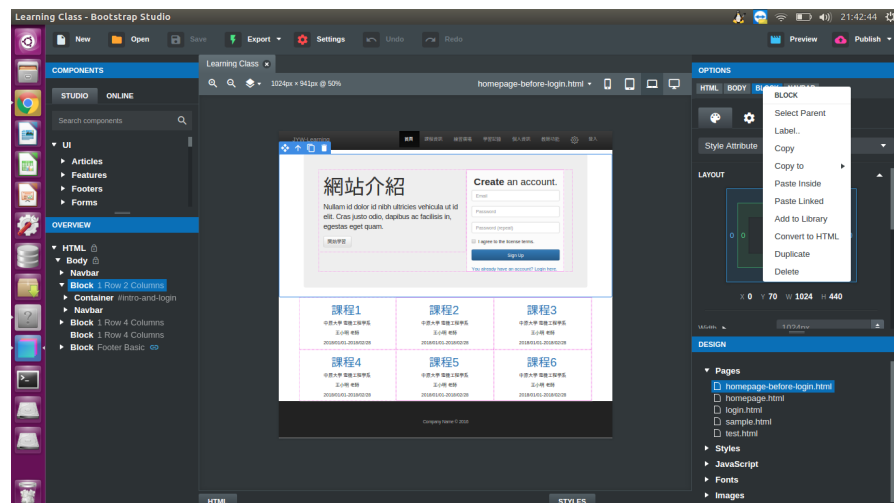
Learning Class - Bootstrap Studio

21:42:44

New Open Save Export Settings Undo Redo Preview Publish

COMPONENTS

STUDIO ONLINE

Search components

UI
Articles
Features
Footers
Forms

OVERVIEW

HTML
Body
Navbar
Block 1 Row 2 Columns
Container #intro-and-login
Navbar
Block 1 Row 4 Columns
Block 1 Row 4 Columns
Block Footer Basic

Learning Class

1024px × 941px @ 50%

homepage-before-login.html

網站介紹

Nullam id dolor id nibh ultricies vehicula ut id elit. Cras justo odio, dapibus ac facilisis in, egestas eget quam.

Create an account.

Email

Password

Password (repeat)

I agree to the license terms.

Sign Up

You already have an account? Login here.

課程1

課程2

課程3

課程4

課程5

課程6

Company Name © 2016

HTML

STYLES

OPTIONS

HTML BODY BLO

BLOCK
Select Parent
Label..
Copy
Copy to
Paste Inside
Paste Linked
Add to Library
Convert to HTML
Duplicate
Delete

Style Attribute

LAYOUT

0 0

X 0 Y 70 W 1024 H 440

DESIGN

Pages
homepage-before-login.html
homepage.html
login.html
sample.html
test.html
Styles
JavaScript
Fonts
Images